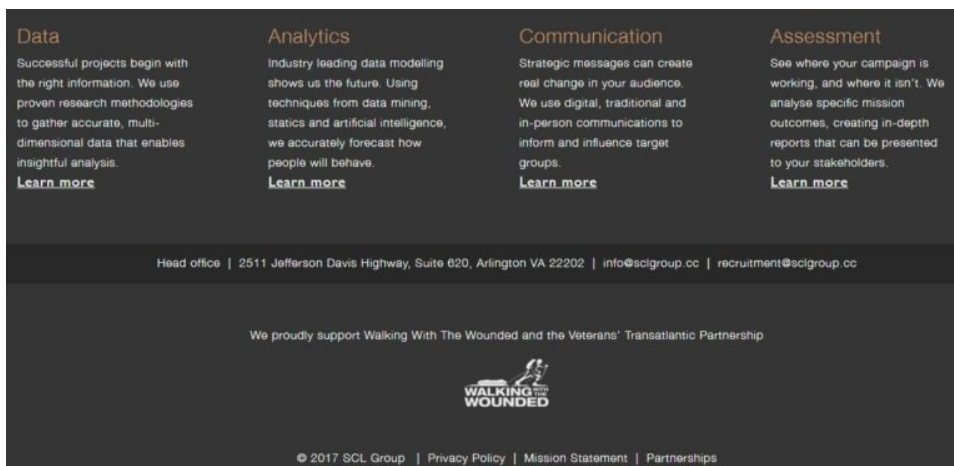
Data

Successful projects begin with the right information. We use proven research methodologies to gather accurate, multi-dimensional data that enables insightful analysis.

Learn more

Analytics

Industry leading data modelling shows us the future. Using techniques from data mining, statics and artificial intelligence, we accurately forecast how people will behave.

Learn more

Communication

Strategic messages can create real change in your audience. We use digital, traditional and in-person communications to inform and influence target groups.

Learn more

Assessment

See where your campaign is working, and where it isn't. We analyse specific mission outcomes, creating in-depth reports that can be presented to your stakeholders.

Learn more

Head office | 2511 Jefferson Davis Highway, Suite 620, Arlington VA 22202 | info@sclgroup.cc | recruitment@sclgroup.cc

We proudly support Walking With The Wounded and the Veterans' Transatlantic Partnership

WALKING WITH THE WOUNDED

© 2017 SCL Group | Privacy Policy | Mission Statement | Partnerships